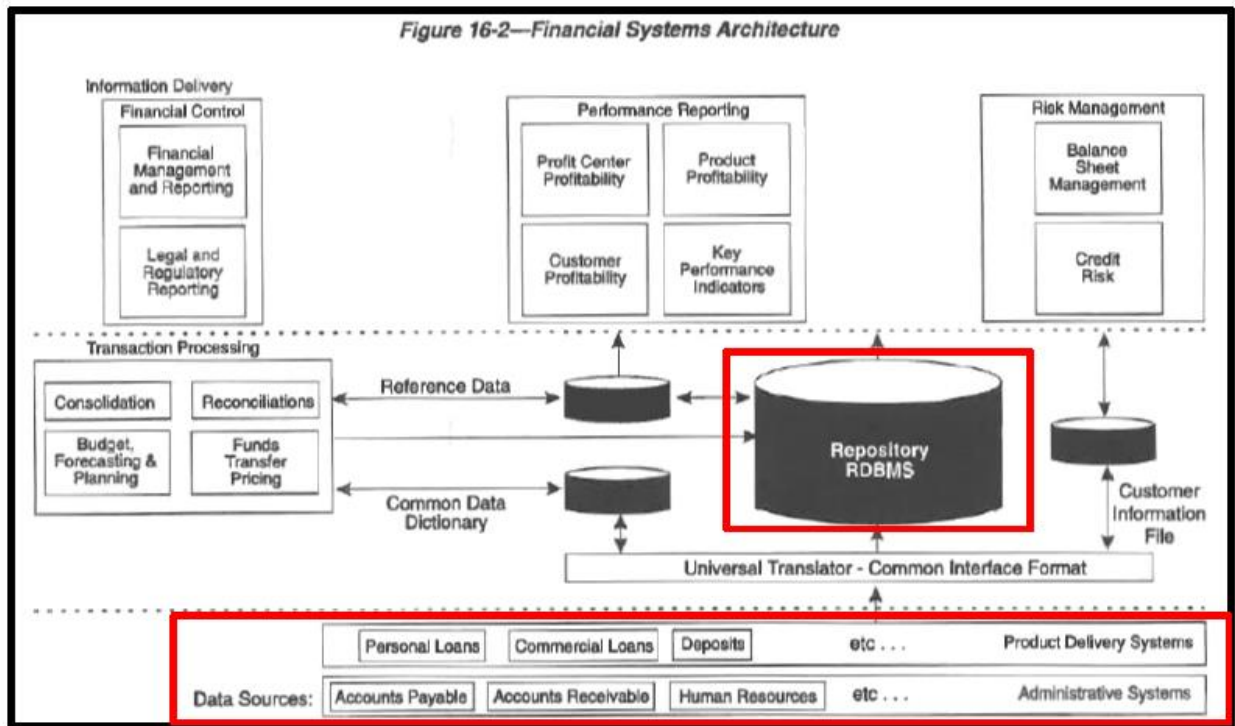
Figure 16-2—Financial Systems Architecture

Information Delivery

Financial Control

Financial Management and Reporting

Legal and Regulatory Reporting

Performance Reporting

Profit Center Profitability

Product Profitability

Customer Profitability

Key Performance Indicators

Risk Management

Balance Sheet Management

Credit Risk

Transaction Processing

Consolidation

Reconciliations

Budget, Forecasting & Planning

Funds Transfer Pricing

Reference Data

Common Data Dictionary

Repository RDBMS

Customer Information File

Universal Translator - Common Interface Format

Personal Loans

Commercial Loans

Deposits

etc . . .

Product Delivery Systems

Data Sources:

Accounts Payable

Accounts Receivable

Human Resources

etc . . .

Administrative Systems